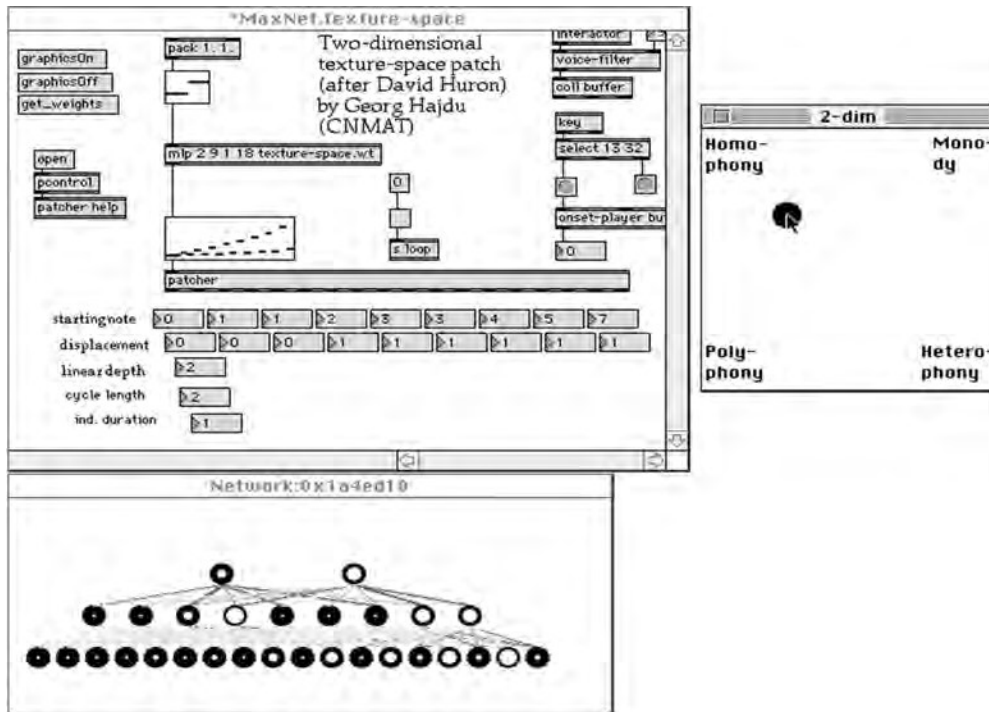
*MaxNet.texture-space

graphicsOn
graphicsOff
get_weights

pack 1. 1.

Two-dimensional texture-space patch (after David Huron) by Georg Hajdu (CNMAT)

interactor
voice-filter
coll buffer

open
pcontrol
patcher help

mlp 2 9 1 18 texture-space.wt

0

key
select 13 32

s loop

onset-player bu

0

patcher

| startingnote | 0 | 1 | 1 | 2 | 3 | 3 | 4 | 5 | 7 |
|---|---|---|---|---|---|---|---|---|---|
| displacement | 0 | 0 | 0 | 1 | 1 | 1 | 1 | 1 | 1 |

linear depth 2
cycle length 2
ind. duration 1

2-dim

Homo-phony
Mono-dy
Poly-phony
Hetero-phony

Network:0x1a4ed10